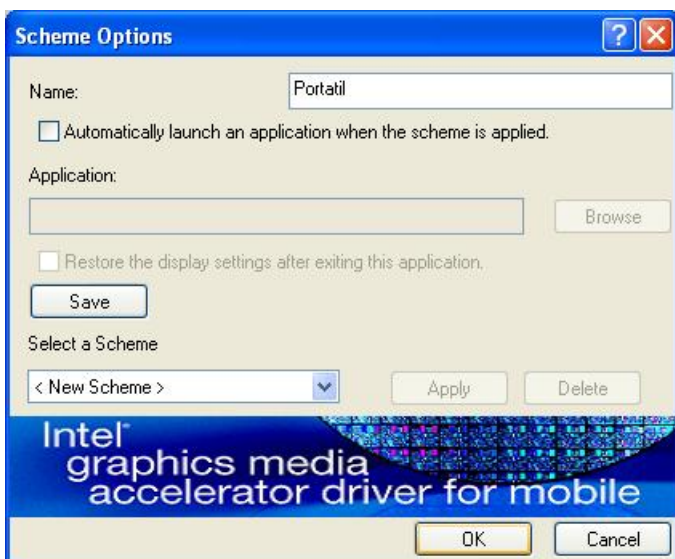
Scheme Options

Name: Portatil

Automatically launch an application when the scheme is applied.

Application:

Browse

Restore the display settings after exiting this application.

Save

Select a Scheme

< New Scheme >

Apply Delete

Intel graphics media accelerator driver for mobile

OK Cancel